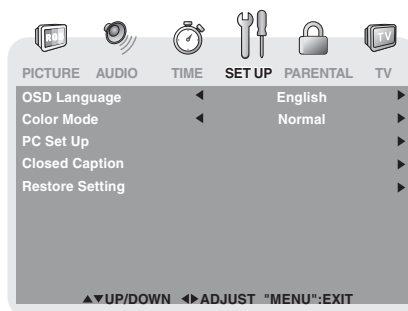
RGB

TV

PICTURE AUDIO TIME SET UP PARENTAL TV

| | | | |
|---|---|---|---|
| OSD Language | ◄ | English | ► |
| Color Mode | ◄ | Normal | ► |
| PC Set Up | | | ► |
| Closed Caption | | | ► |
| Restore Setting | | | ► |

▲▼UP/DOWN ◄►ADJUST "MENU":EXIT